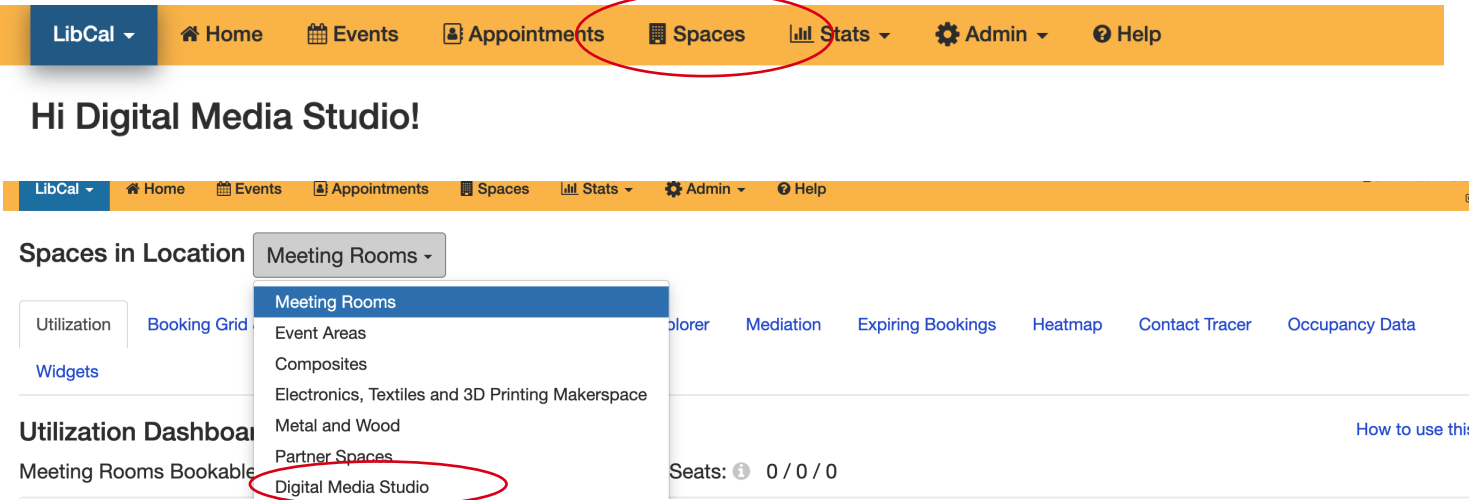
LibCal Home Events Appointments Spaces Stats Admin Help

Hi Digital Media Studio!

LibCal Home Events Appointments Spaces Stats Admin Help

Spaces in Location Meeting Rooms

Meeting Rooms
Event Areas
Composites
Electronics, Textiles and 3D Printing Makerspace
Metal and Wood
Partner Spaces
Digital Media Studio

Utilization Booking Grid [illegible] plorer Mediation Expiring Bookings Heatmap Contact Tracer Occupancy Data

Widgets

Utilization Dashboa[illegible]

How to use thi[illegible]

Meeting Rooms Bookable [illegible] Seats: 0 / 0 / 0